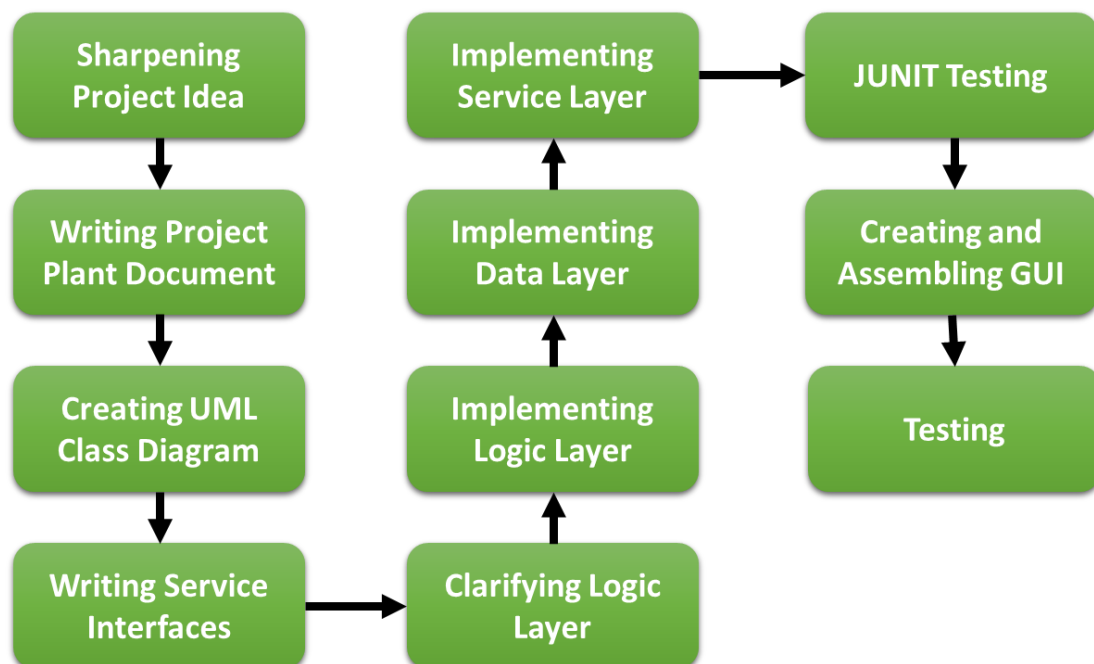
Sharpening Project Idea

Writing Project Plant Document

Creating UML Class Diagram

Writing Service Interfaces

Clarifying Logic Layer

Implementing Logic Layer

Implementing Data Layer

Implementing Service Layer

JUNIT Testing

Creating and Assembling GUI

Testing